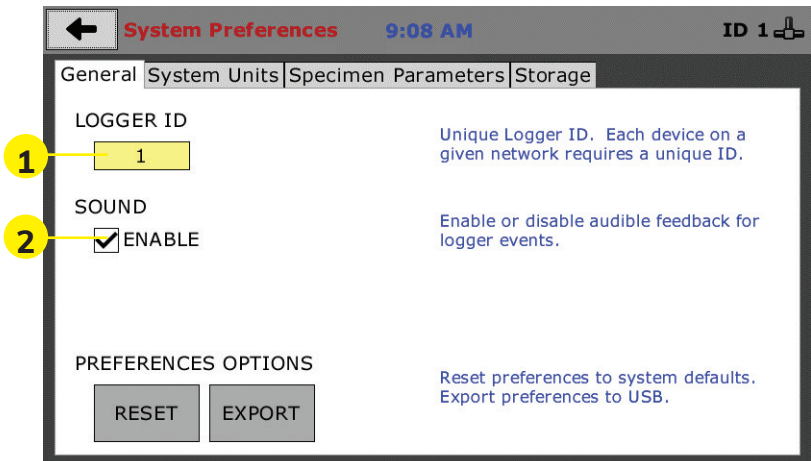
System Preferences 9:08 AM ID 1

General | System Units | Specimen Parameters | Storage

LOGGER ID

1

1

Unique Logger ID. Each device on a given network requires a unique ID.

SOUND

2

ENABLE

Enable or disable audible feedback for logger events.

PREFERENCES OPTIONS

RESET

EXPORT

Reset preferences to system defaults.
Export preferences to USB.